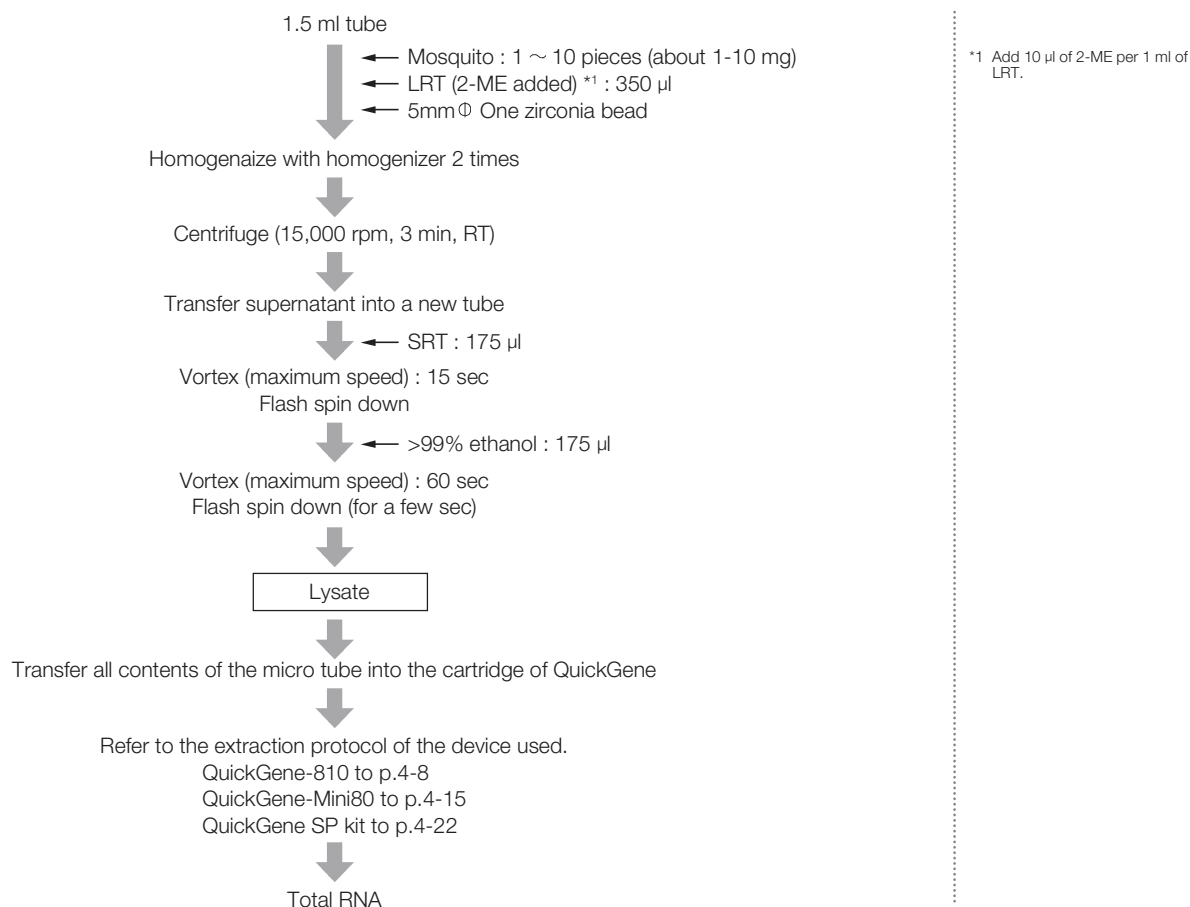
1.5 ml tube

Mosquito : 1 $\sim$ 10 pieces (about 1-10 mg)
LRT (2-ME added) *1 : 350 µl
5mm$\Phi$ One zirconia bead

Homogenaize with homogenizer 2 times

Centrifuge (15,000 rpm, 3 min, RT)

Transfer supernatant into a new tube

SRT : 175 µl

Vortex (maximum speed) : 15 sec
Flash spin down

>99% ethanol : 175 µl

Vortex (maximum speed) : 60 sec
Flash spin down (for a few sec)

Lysate

Transfer all contents of the micro tube into the cartridge of QuickGene

Refer to the extraction protocol of the device used.
QuickGene-810 to p.4-8
QuickGene-Mini80 to p.4-15
QuickGene SP kit to p.4-22

Total RNA

*1 Add 10 µl of 2-ME per 1 ml of LRT.